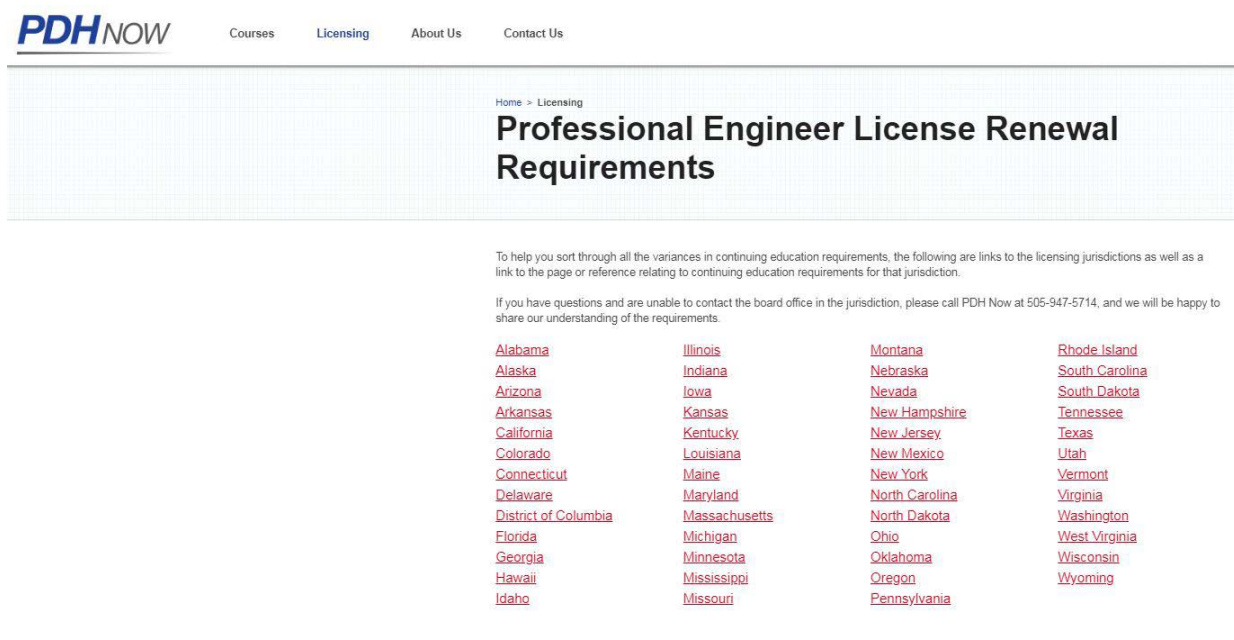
PDH NOW

Courses Licensing About Us Contact Us

Home > Licensing

Professional Engineer License Renewal Requirements

To help you sort through all the variances in continuing education requirements, the following are links to the licensing jurisdictions as well as a link to the page or reference relating to continuing education requirements for that jurisdiction.

If you have questions and are unable to contact the board office in the jurisdiction, please call PDH Now at 505-947-5714, and we will be happy to share our understanding of the requirements.

Alabama
Alaska
Arizona
Arkansas
California
Colorado
Connecticut
Delaware
District of Columbia
Florida
Georgia
Hawaii
Idaho

Illinois
Indiana
Iowa
Kansas
Kentucky
Louisiana
Maine
Maryland
Massachusetts
Michigan
Minnesota
Mississippi
Missouri

Montana
Nebraska
Nevada
New Hampshire
New Jersey
New Mexico
New York
North Carolina
North Dakota
Ohio
Oklahoma
Oregon
Pennsylvania

Rhode Island
South Carolina
South Dakota
Tennessee
Texas
Utah
Vermont
Virginia
Washington
West Virginia
Wisconsin
Wyoming